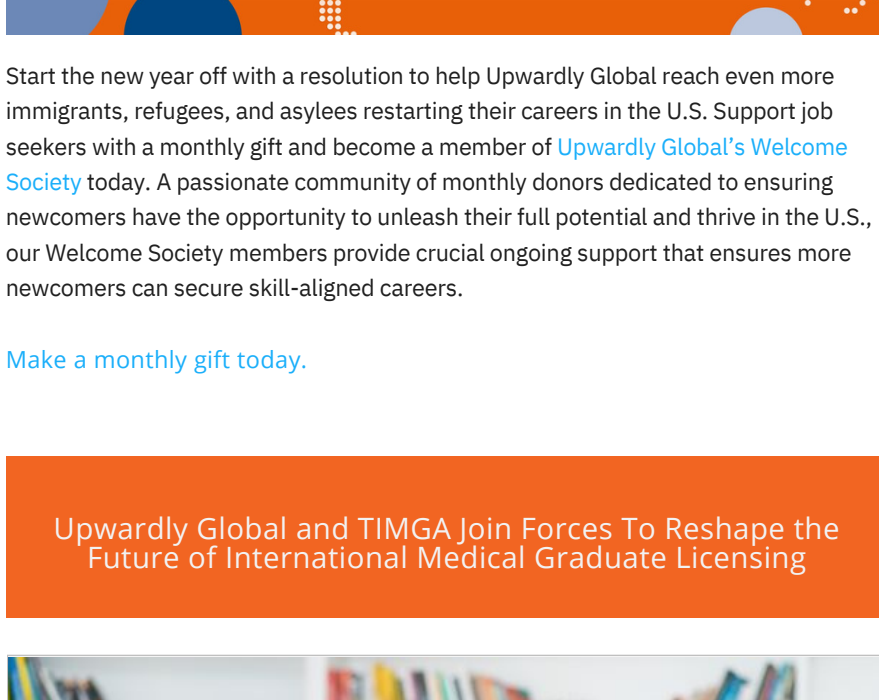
Start the new year off with a resolution to help Upwardly Global reach even more immigrants, refugees, and asylees restarting their careers in the U.S. Support job seekers with a monthly gift and become a member of Upwardly Global's Welcome Society today. A passionate community of monthly donors dedicated to ensuring newcomers have the opportunity to unleash their full potential and thrive in the U.S., our Welcome Society members provide crucial ongoing support that ensures more newcomers can secure skill-aligned careers.

Make a monthly gift today.

Upwardly Global and TIMGA Join Forces To Reshape the Future of International Medical Graduate Licensing